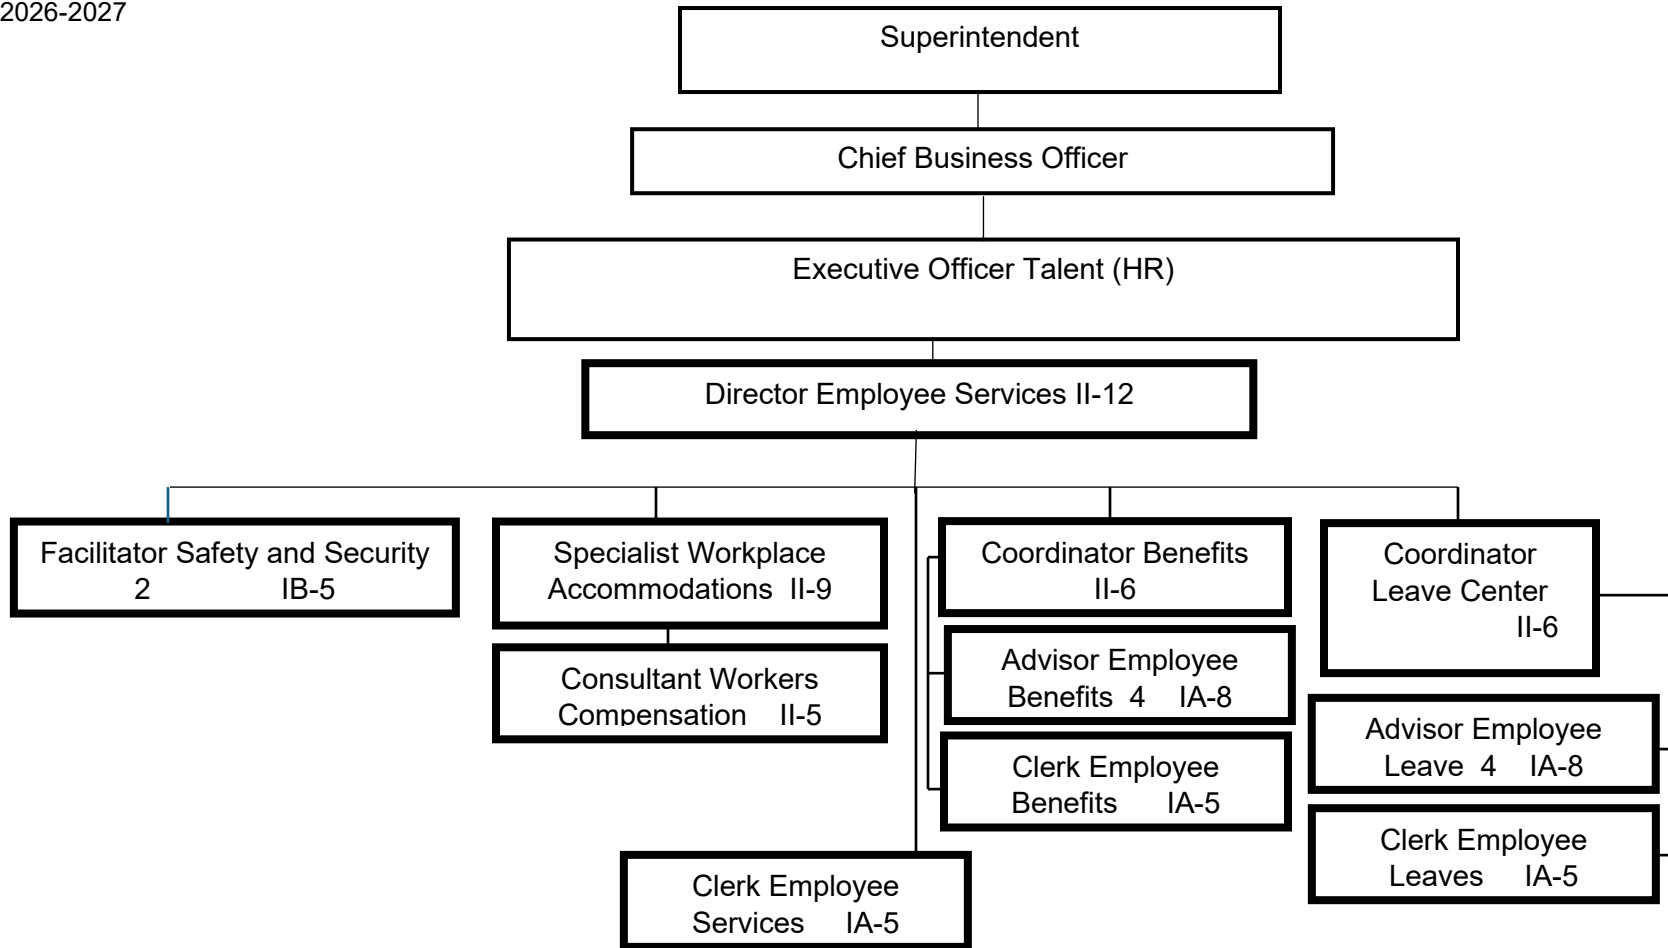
2026-2027

Superintendent

Chief Business Officer

Executive Officer Talent (HR)

Director Employee Services II-12

Facilitator Safety and Security 2 IB-5

Specialist Workplace Accommodations II-9

Consultant Workers Compensation II-5

Coordinator Benefits II-6

Advisor Employee Benefits 4 IA-8

Clerk Employee Benefits IA-5

Coordinator Leave Center II-6

Advisor Employee Leave 4 IA-8

Clerk Employee Leaves IA-5

Clerk Employee Services IA-5